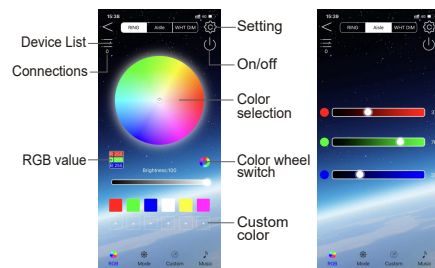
15:38
RING
Aide
WHT DIM
Device List
Connections
0
Setting
On/off
Color selection
RGB value
R 255
G 255
B 255
Brightness:100
Color wheel switch
Custom color
RGB
Mode
Custom
Music

15:38
RING
Aide
WHT DIM
0
RGB
Mode
Custom
Music